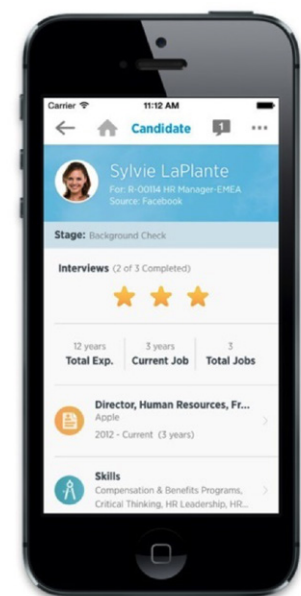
Carrier 11:12 AM

Candidate 1 •••

Sylvie LaPlante
For: R-00114 HR Manager-EMEA
Source: Facebook

Stage: Background Check

Interviews (2 of 3 Completed)

12 years
Total Exp.

3 years
Current Job

3
Total Jobs

Director, Human Resources, Fr...
Apple
2012 - Current (3 years)

Skills
Compensation & Benefits Programs, Critical Thinking, HR Leadership, HR...